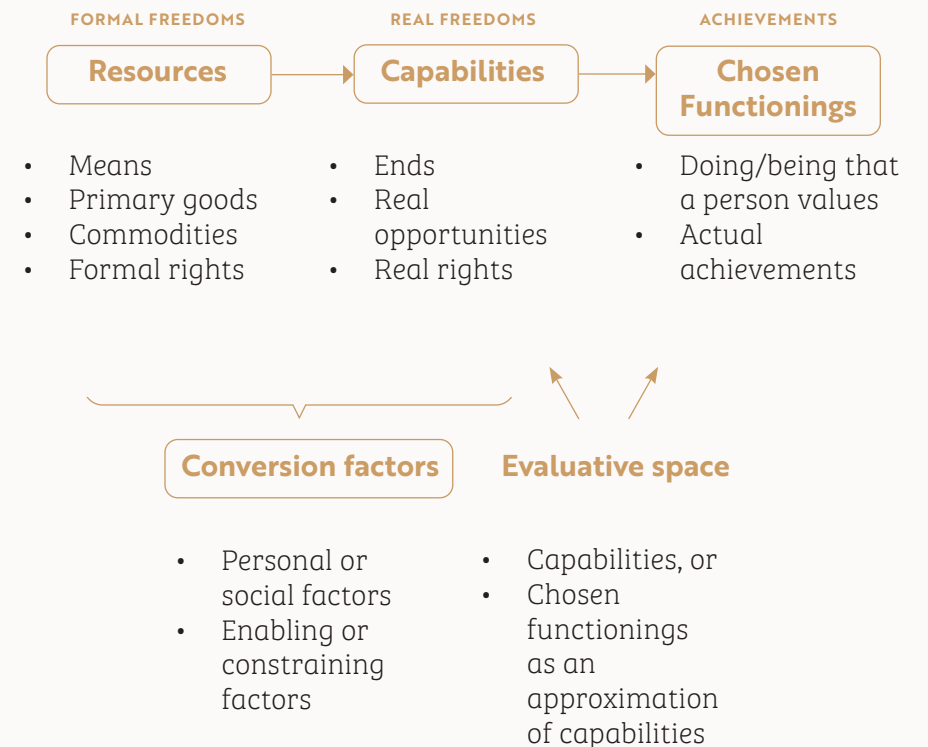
FORMAL FREEDOMS

Resources

- Means
- Primary goods
- Commodities
- Formal rights

REAL FREEDOMS

Capabilities

- Ends
- Real opportunities
- Real rights

ACHIEVEMENTS

Chosen Functionings

- Doing/being that a person values
- Actual achievements

Conversion factors

- Personal or social factors
- Enabling or constraining factors

Evaluative space

- Capabilities, or
- Chosen functionings as an approximation of capabilities